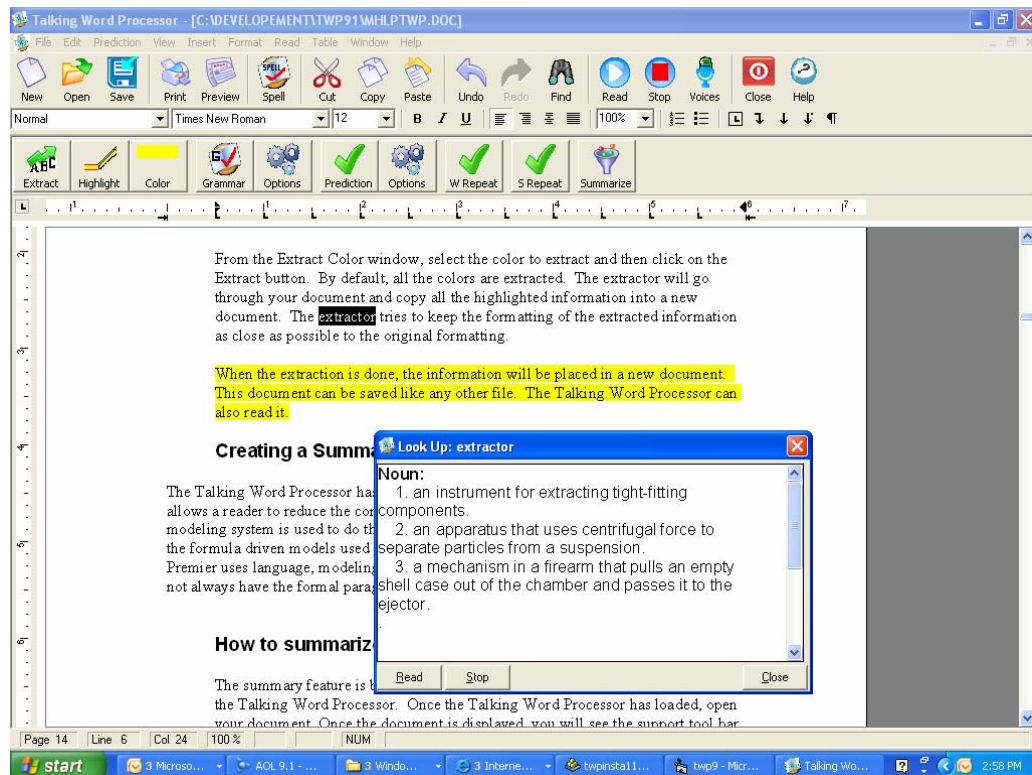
Talking Word Processor - [C:\DEVELOPEMENT\TWP91\MHLPTWP.DOC]

File Edit Prediction View Insert Format Read Table Window Help

New Open Save Print Preview Spell Cut Copy Paste Undo Redo Find Read Stop Voices Close Help

Normal Times New Roman 12 B I U 100%

Extract Highlight Color Grammar Options Prediction Options W Repeat S Repeat Summarize

From the Extract Color window, select the color to extract and then click on the Extract button. By default, all the colors are extracted. The extractor will go through your document and copy all the highlighted information into a new document. The extractor tries to keep the formatting of the extracted information as close as possible to the original formatting.

When the extraction is done, the information will be placed in a new document. This document can be saved like any other file. The Talking Word Processor can also read it.

Creating a Summa

The Talking Word Processor has allows a reader to reduce the co modeling system is used to do th the formula driven models used Premier uses language, modeling not always have the formal parag

How to summariz

The summary feature is the Talking Word Processor. Once the Talking Word Processor has loaded, open your document. Once the document is displayed, you will see the support tool bar

Look Up: extractor

Noun:
1. an instrument for extracting tight-fitting components.
2. an apparatus that uses centrifugal force to separate particles from a suspension.
3. a mechanism in a firearm that pulls an empty shell case out of the chamber and passes it to the ejector.

Read Stop Close

Page 14 Line 6 Col 24 100 % NUM

start 3 Microso... AOL 9.1 - ... 3 Windo... 3 Interne... twpinsta11... twp9 - Micr... Talking Wo... 2:58 PM